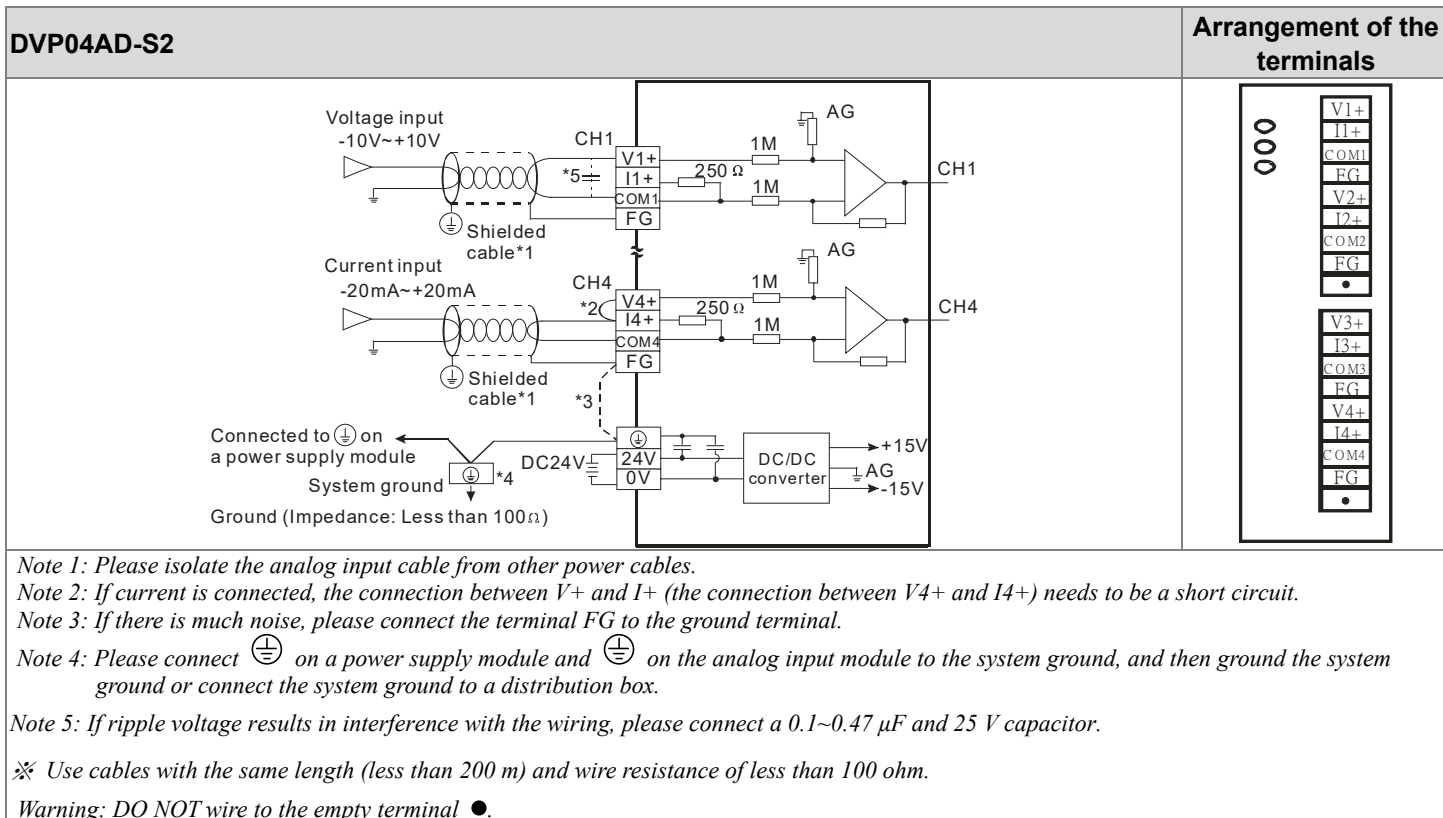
| DVP04AD-S2 | Arrangement of the terminals |
|---|---|
| Voltage input -10V~+10V CH1 V1+ I1+ COM1 FG *5 1M 250 Ω 1M AG CH1 Shielded cable*1 Current input -20mA~+20mA CH4 *2 V4+ I4+ COM4 FG 1M 250 Ω 1M AG CH4 Shielded cable*1 *3 Connected to ⏚ on a power supply module System ground *4 Ground (Impedance: Less than 100Ω) DC24V 24V 0V DC/DC converter +15V AG -15V | V1+ I1+ COM1 FG V2+ I2+ COM2 FG ● V3+ I3+ COM3 FG V4+ I4+ COM4 FG ● |

Note 1: Please isolate the analog input cable from other power cables.

Note 2: If current is connected, the connection between V+ and I+ (the connection between V4+ and I4+) needs to be a short circuit.

Note 3: If there is much noise, please connect the terminal FG to the ground terminal.

Note 4: Please connect ⏚ on a power supply module and ⏚ on the analog input module to the system ground, and then ground the system ground or connect the system ground to a distribution box.

Note 5: If ripple voltage results in interference with the wiring, please connect a 0.1~0.47 μF and 25 V capacitor.

※ Use cables with the same length (less than 200 m) and wire resistance of less than 100 ohm.

Warning: DO NOT wire to the empty terminal ●.